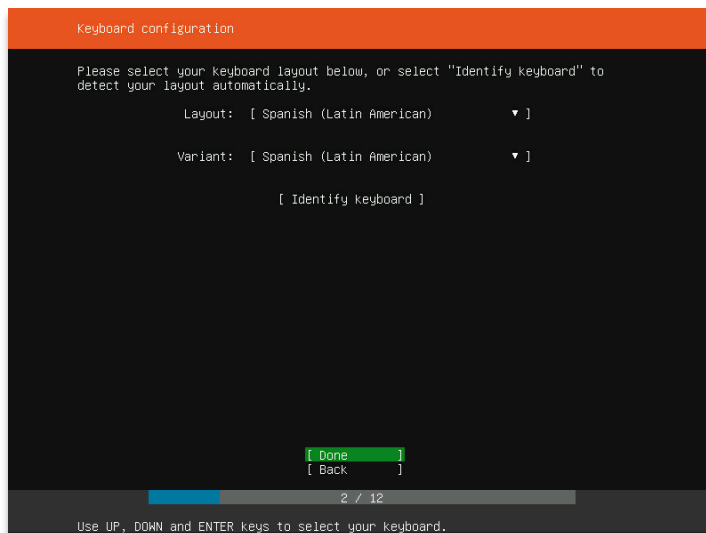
Keyboard configuration

Please select your keyboard layout below, or select "Identify keyboard" to detect your layout automatically.

Layout: [ Spanish (Latin American) ▾ ]

Variant: [ Spanish (Latin American) ▾ ]

[ Identify keyboard ]

[ Done ]
[ Back ]

2 / 12

Use UP, DOWN and ENTER keys to select your keyboard.